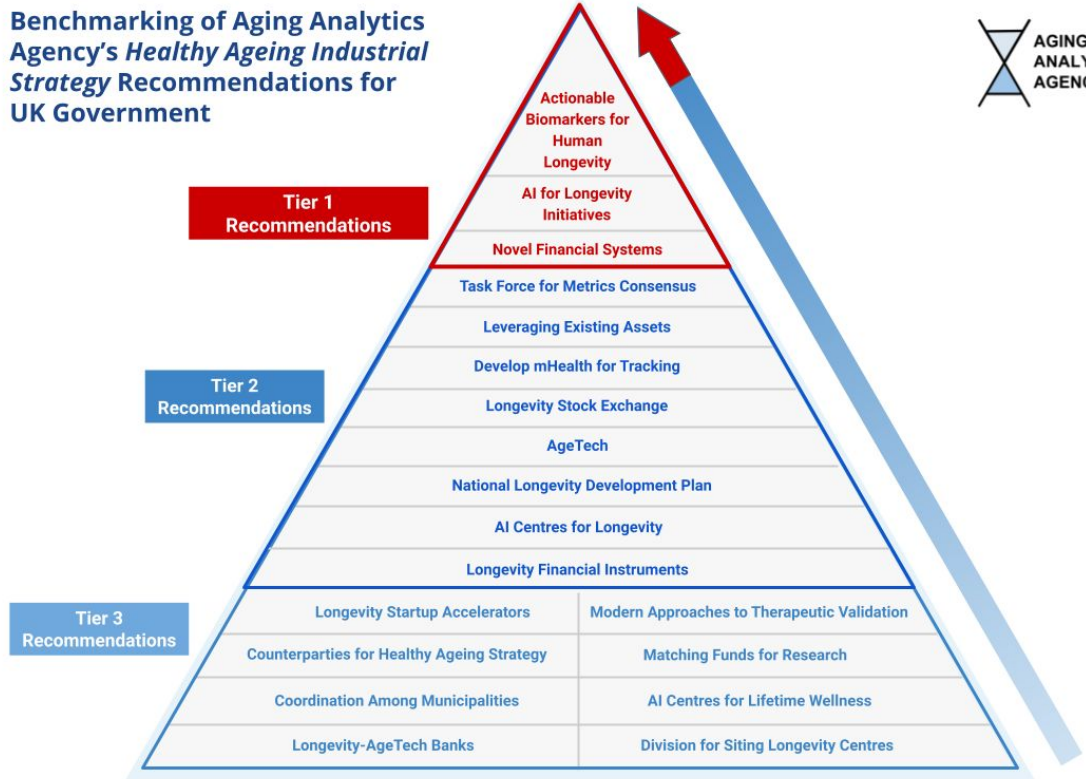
Benchmarking of Aging Analytics Agency's *Healthy Ageing Industrial Strategy* Recommendations for UK Government

AGING
ANALY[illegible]
AGENC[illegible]

Actionable Biomarkers for Human Longevity

AI for Longevity Initiatives

Novel Financial Systems

Tier 1 Recommendations

Task Force for Metrics Consensus

Leveraging Existing Assets

Develop mHealth for Tracking

Longevity Stock Exchange

AgeTech

National Longevity Development Plan

AI Centres for Longevity

Longevity Financial Instruments

Tier 2 Recommendations

Tier 3 Recommendations

Longevity Startup Accelerators

Counterparties for Healthy Ageing Strategy

Coordination Among Municipalities

Longevity-AgeTech Banks

Modern Approaches to Therapeutic Validation

Matching Funds for Research

AI Centres for Lifetime Wellness

Division for Siting Longevity Centres